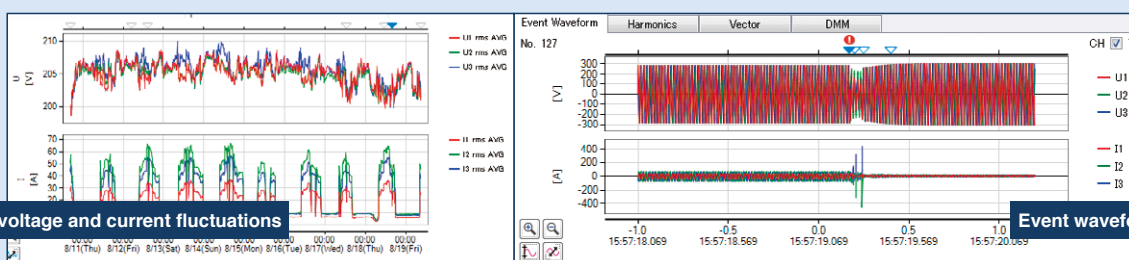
210
205
200
U [V]
U1 rms AVG
U2 rms AVG
U3 rms AVG
70
60
50
40
30
20
10
I [A]
I1 rms AVG
I2 rms AVG
I3 rms AVG
voltage and current fluctuations
00:00 8/11(Thu)
00:00 8/12(Fri)
00:00 8/13(Sat)
00:00 8/14(Sun)
00:00 8/15(Mon)
00:00 8/16(Tue)
00:00 8/17(Wed)
00:00 8/18(Thu)
00:00 8/19(Fri)

Event Waveform | Harmonics | Vector | DMM

No. 127

CH

300
250
200
150
100
50
0
-50
-100
-150
-200
-250
-300
[V]
U1
U2
U3
400
200
0
-200
-400
[A]
I1
I2
I3
-1.0 15:57:18.069
-0.5 15:57:18.569
0.0 15:57:19.069
0.5 15:57:19.569
1.0 15:57:20.069
Event wavef